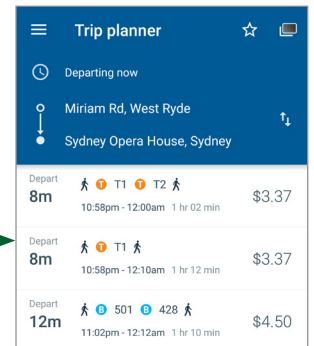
Trip planner

Departing now

Miriam Rd, West Ryde

Sydney Opera House, Sydney

Depart
8m
T T1 T T2
10:58pm - 12:00am 1 hr 02 min
$3.37

Depart
8m
T T1
10:58pm - 12:10am 1 hr 12 min
$3.37

Depart
12m
B 501 B 428
11:02pm - 12:12am 1 hr 10 min
$4.50